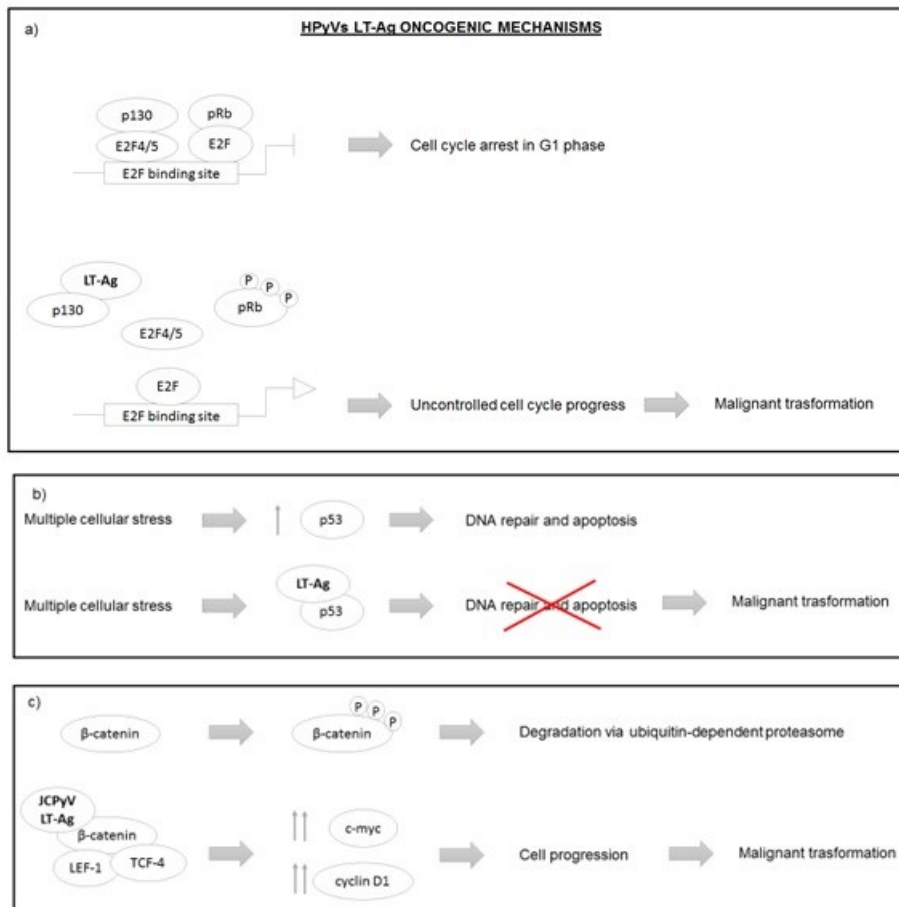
a)

HPyVs LT-Ag ONCOGENIC MECHANISMS

p130
pRb
E2F4/5
E2F
E2F binding site
Cell cycle arrest in G1 phase

LT-Ag
p130
P P P
pRb
E2F4/5
E2F
E2F binding site
Uncontrolled cell cycle progress
Malignant trasformation

b)

Multiple cellular stress
p53
DNA repair and apoptosis

Multiple cellular stress
LT-Ag
p53
DNA repair and apoptosis
Malignant trasformation

c)

β-catenin
P P P
β-catenin
Degradation via ubiquitin-dependent proteasome

JCPyV LT-Ag
β-catenin
LEF-1
TCF-4
c-myc
cyclin D1
Cell progression
Malignant trasformation